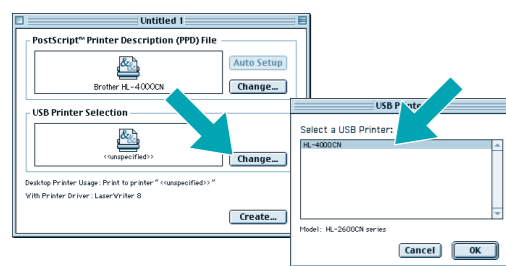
Untitled 1

PostScript™ Printer Description (PPD) File

Brother HL-4000CN

Auto Setup

Change...

USB Printer Selection

<<unspecified>>

Change...

Desktop Printer Usage: Print to printer "<<unspecified>>"

With Printer Driver: LaserWriter 8

Create...

USB Pr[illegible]

Select a USB Printer:

HL-4000CN

Model: HL-2600CN series

Cancel

OK